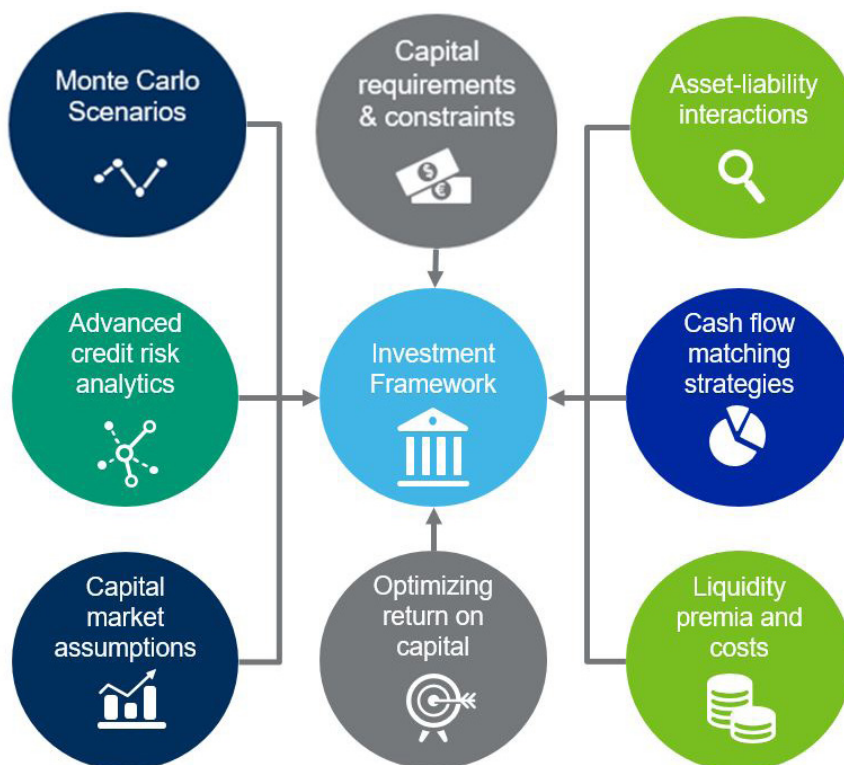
Monte Carlo Scenarios

Capital requirements & constraints

Asset-liability interactions

Advanced credit risk analytics

Investment Framework

Cash flow matching strategies

Capital market assumptions

Optimizing return on capital

Liquidity premia and costs